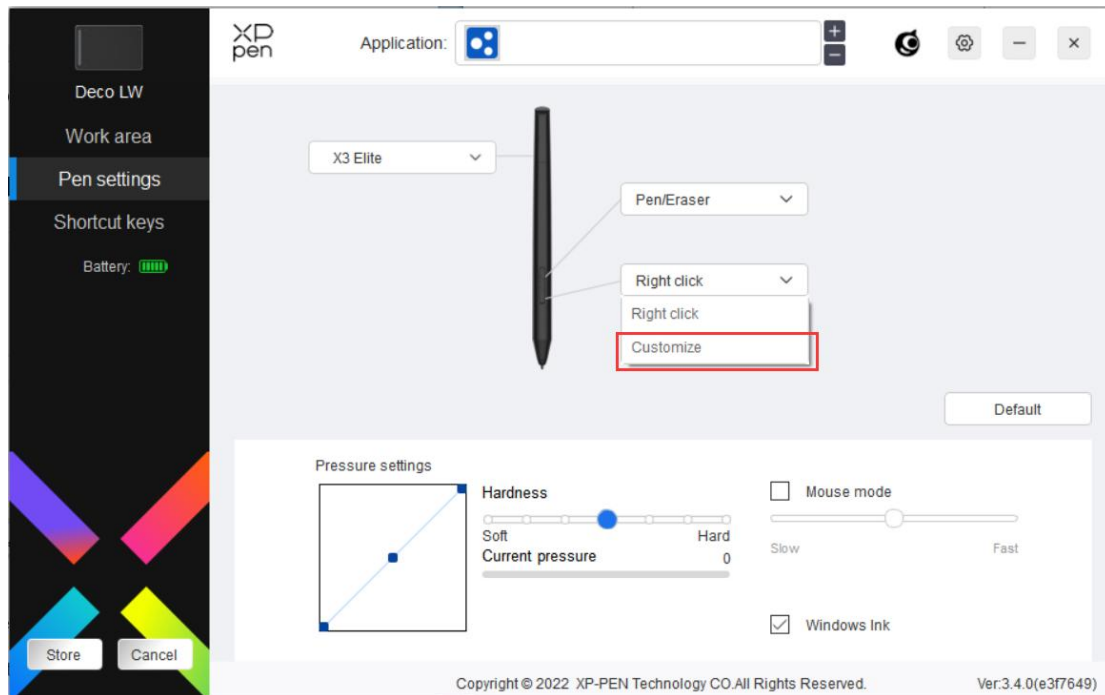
Deco LW
Work area
Pen settings
Shortcut keys
Battery:

XP pen
Application:
+
−

X3 Elite
Pen/Eraser
Right click
Right click
Customize

Default

Pressure settings
Hardness
Soft
Hard
Current pressure
0

Mouse mode
Slow
Fast

Windows Ink

Store
Cancel

Copyright © 2022 XP-PEN Technology CO.All Rights Reserved.
Ver:3.4.0(e3f7649)